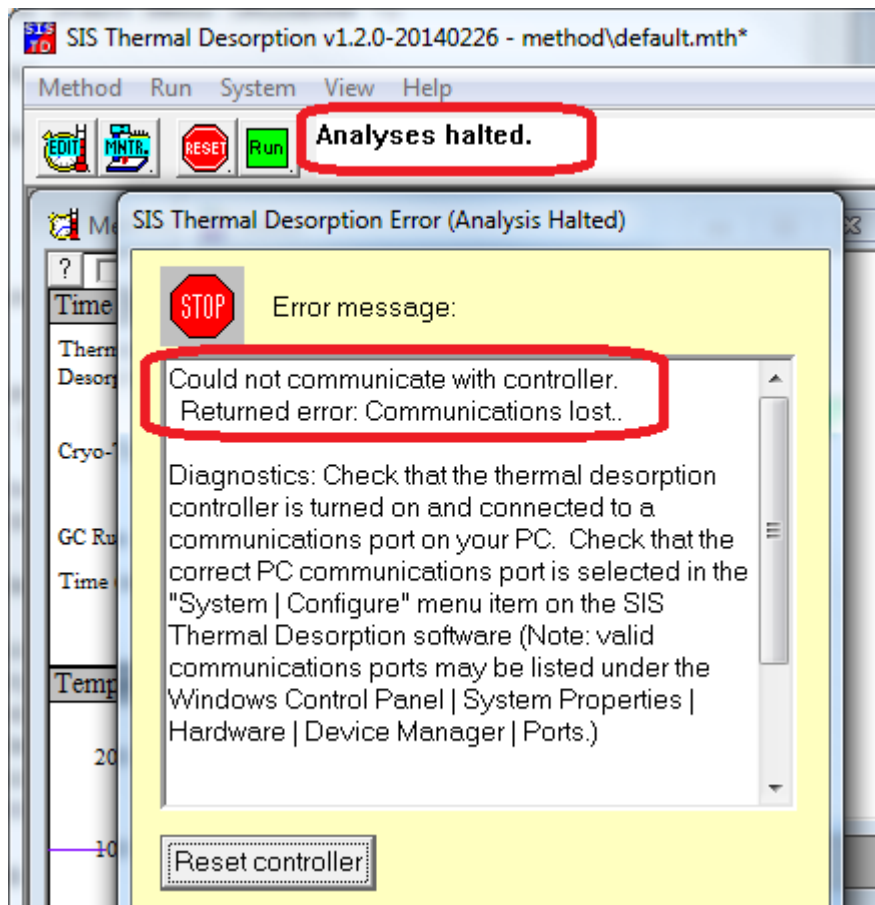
SIS TD SIS Thermal Desorption v1.2.0-20140226 - method\default.mth*

Method Run System View Help

EDIT MNTR. RESET Run Analyses halted.

Me

?

Time

Therm Desorp

Cryo-T

GC Ru

Time

Temp

20

10

SIS Thermal Desorption Error (Analysis Halted)

STOP Error message:

Could not communicate with controller.
Returned error: Communications lost..

Diagnostics: Check that the thermal desorption controller is turned on and connected to a communications port on your PC. Check that the correct PC communications port is selected in the "System | Configure" menu item on the SIS Thermal Desorption software (Note: valid communications ports may be listed under the Windows Control Panel | System Properties | Hardware | Device Manager | Ports.)

Reset controller